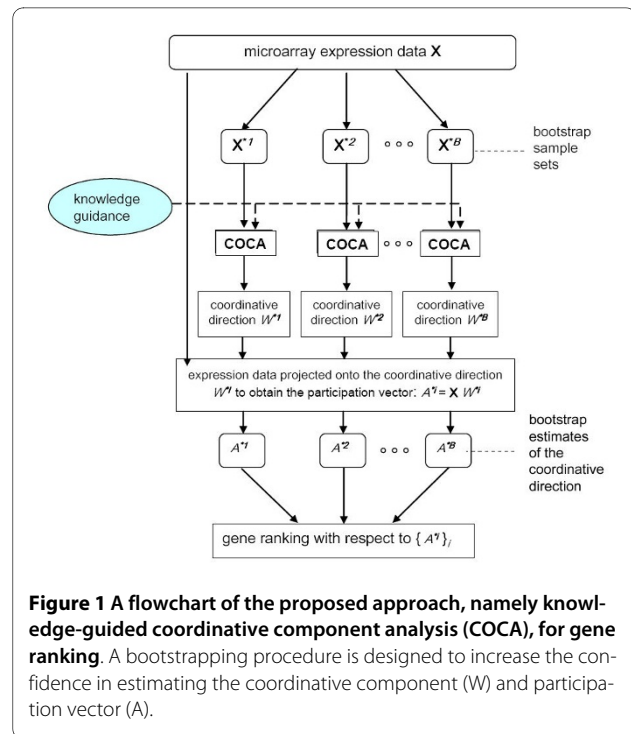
microarray expression data **X**

$X^{*1}$

$X^{*2}$

○ ○ ○

$X^{*B}$

bootstrap sample sets

knowledge guidance

COCA

COCA

○ ○ ○

COCA

coordinative direction $W^{*1}$

coordinative direction $W^{*2}$

coordinative direction $W^{*B}$

expression data projected onto the coordinative direction $W^{*i}$ to obtain the participation vector: $A^{*i} = \mathbf{X}\, W^{*i}$

$A^{*1}$

$A^{*2}$

○ ○ ○

$A^{*B}$

bootstrap estimates of the coordinative direction

gene ranking with respect to $\{ A^{*i} \}_i$

**Figure 1 A flowchart of the proposed approach, namely knowledge-guided coordinative component analysis (COCA), for gene ranking**. A bootstrapping procedure is designed to increase the confidence in estimating the coordinative component (W) and participation vector (A).